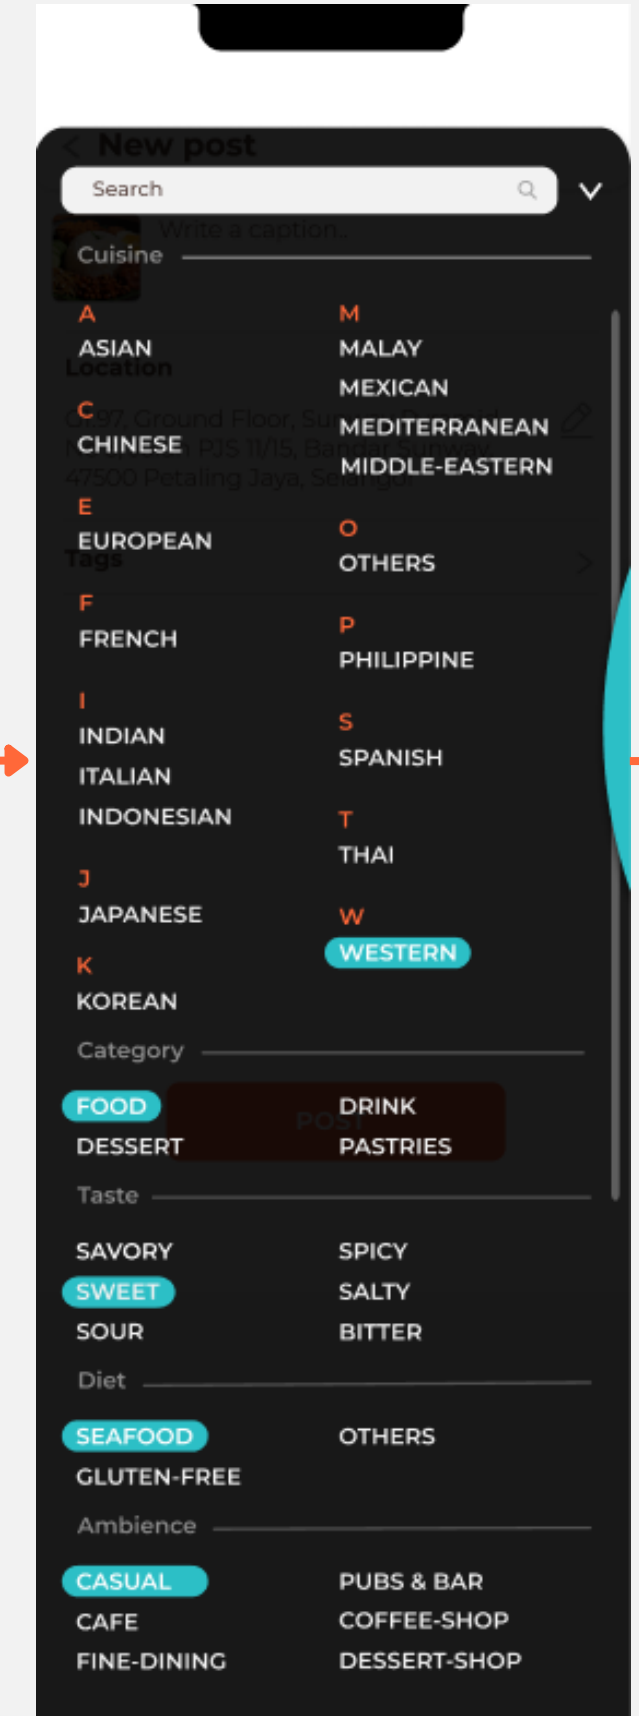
Search

Cuisine

A
ASIAN

C
CHINESE

E
EUROPEAN

F
FRENCH

I
INDIAN
ITALIAN
INDONESIAN

J
JAPANESE

K
KOREAN

M
MALAY
MEXICAN
MEDITERRANEAN
MIDDLE-EASTERN

O
OTHERS

P
PHILIPPINE

S
SPANISH

T
THAI

W
WESTERN

Category

FOOD
DESSERT
DRINK
PASTRIES

Taste

SAVORY
SWEET
SOUR
SPICY
SALTY
BITTER

Diet

SEAFOOD
GLUTEN-FREE
OTHERS

Ambience

CASUAL
CAFE
FINE-DINING
PUBS & BAR
COFFEE-SHOP
DESSERT-SHOP